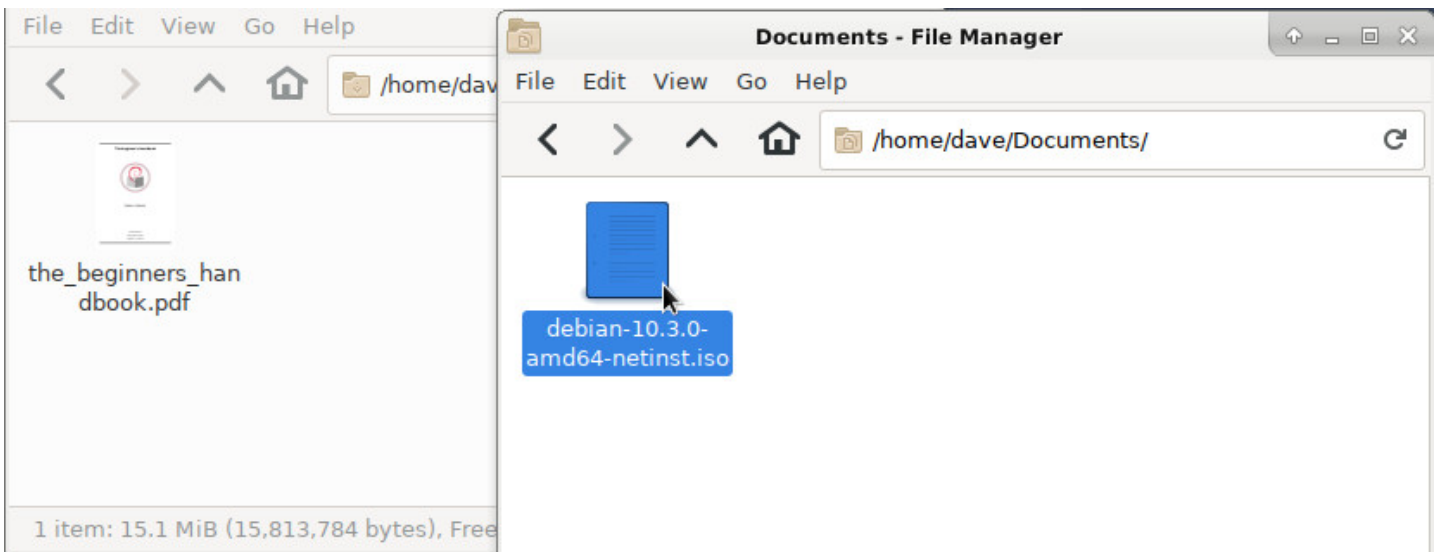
File Edit View Go Help

/home/dav

the_beginners_handbook.pdf

1 item: 15.1 MiB (15,813,784 bytes), Free

Documents - File Manager

File Edit View Go Help

/home/dave/Documents/

debian-10.3.0-amd64-netinst.iso